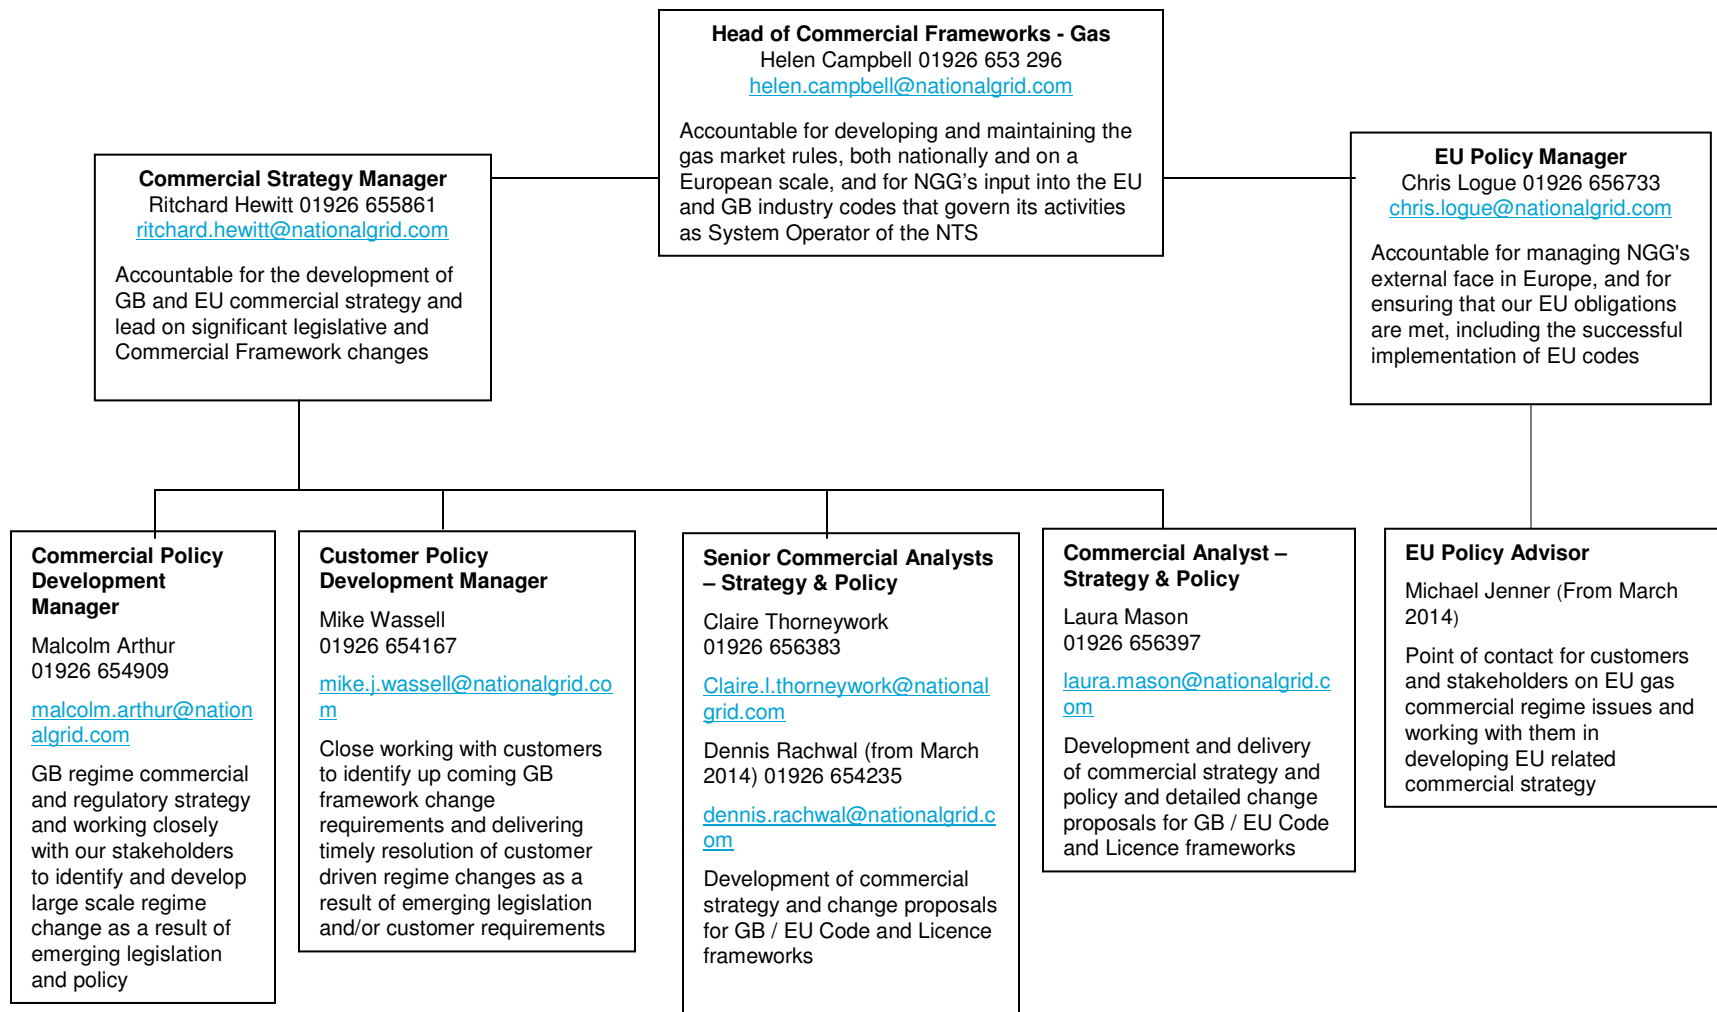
**Head of Commercial Frameworks - Gas**
Helen Campbell 01926 653 296
helen.campbell@nationalgrid.com

Accountable for developing and maintaining the gas market rules, both nationally and on a European scale, and for NGG's input into the EU and GB industry codes that govern its activities as System Operator of the NTS

**Commercial Strategy Manager**
Ritchard Hewitt 01926 655861
ritchard.hewitt@nationalgrid.com

Accountable for the development of GB and EU commercial strategy and lead on significant legislative and Commercial Framework changes

**EU Policy Manager**
Chris Logue 01926 656733
chris.logue@nationalgrid.com

Accountable for managing NGG's external face in Europe, and for ensuring that our EU obligations are met, including the successful implementation of EU codes

**Commercial Policy Development Manager**

Malcolm Arthur
01926 654909

malcolm.arthur@nationalgrid.com

GB regime commercial and regulatory strategy and working closely with our stakeholders to identify and develop large scale regime change as a result of emerging legislation and policy

**Customer Policy Development Manager**

Mike Wassell
01926 654167

mike.j.wassell@nationalgrid.com

Close working with customers to identify up coming GB framework change requirements and delivering timely resolution of customer driven regime changes as a result of emerging legislation and/or customer requirements

**Senior Commercial Analysts – Strategy & Policy**

Claire Thorneywork
01926 656383

Claire.l.thorneywork@nationalgrid.com

Dennis Rachwal (from March 2014) 01926 654235

dennis.rachwal@nationalgrid.com

Development of commercial strategy and change proposals for GB / EU Code and Licence frameworks

**Commercial Analyst – Strategy & Policy**

Laura Mason
01926 656397

laura.mason@nationalgrid.com

Development and delivery of commercial strategy and policy and detailed change proposals for GB / EU Code and Licence frameworks

**EU Policy Advisor**

Michael Jenner (From March 2014)

Point of contact for customers and stakeholders on EU gas commercial regime issues and working with them in developing EU related commercial strategy